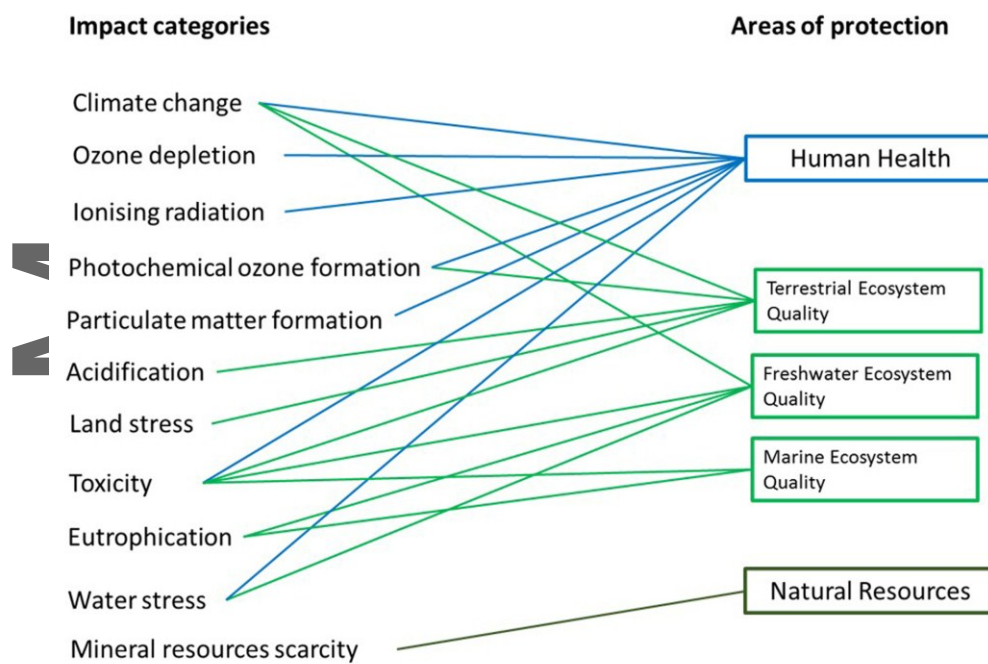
Impact categories

Areas of protection

Climate change

Ozone depletion

Ionising radiation

Photochemical ozone formation

Particulate matter formation

Acidification

Land stress

Toxicity

Eutrophication

Water stress

Mineral resources scarcity

Human Health

Terrestrial Ecosystem Quality

Freshwater Ecosystem Quality

Marine Ecosystem Quality

Natural Resources